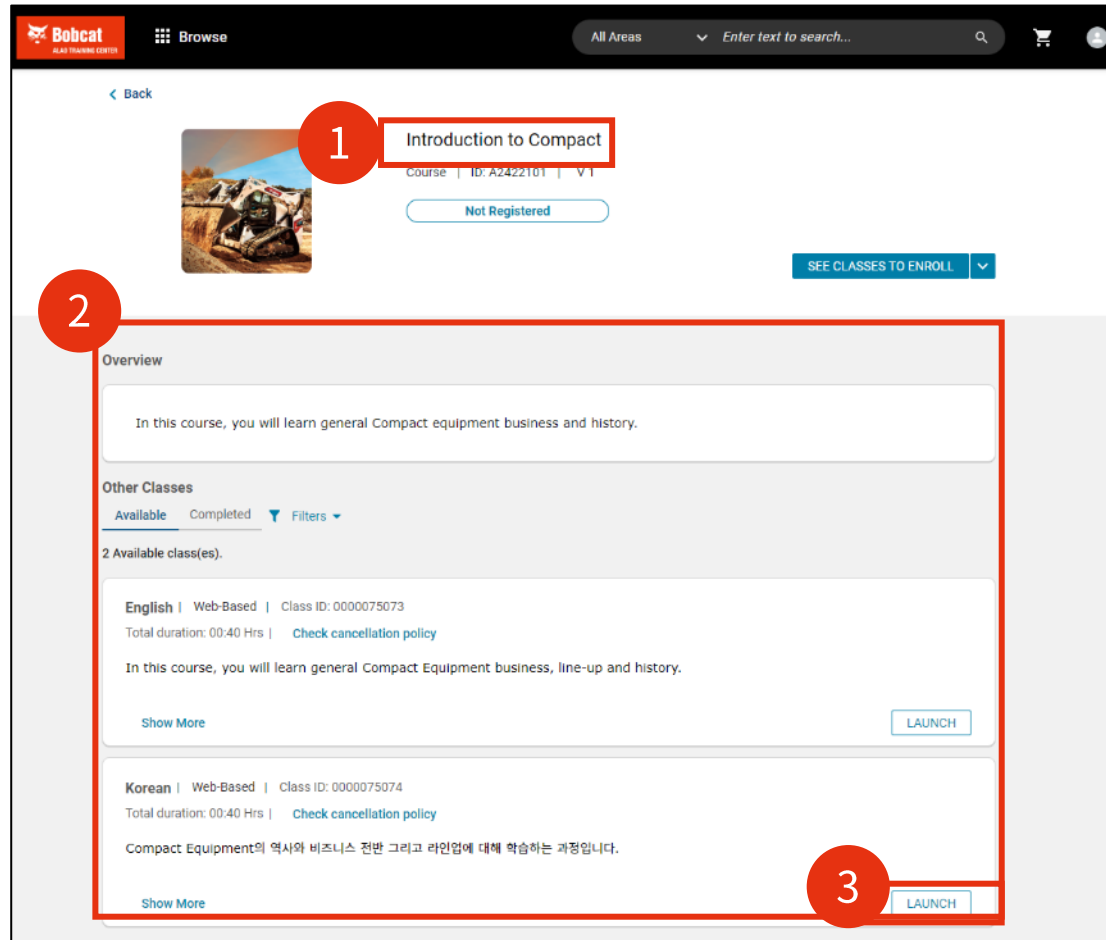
Bobcat
ALAO TRAINING CENTER

Browse

All Areas

Enter text to search...

< Back

1

Introduction to Compact

Course | ID: A2422101 | V 1

Not Registered

SEE CLASSES TO ENROLL

2

Overview

In this course, you will learn general Compact equipment business and history.

Other Classes

Available Completed Filters

2 Available class(es).

English | Web-Based | Class ID: 0000075073

Total duration: 00:40 Hrs | Check cancellation policy

In this course, you will learn general Compact Equipment business, line-up and history.

Show More

LAUNCH

Korean | Web-Based | Class ID: 0000075074

Total duration: 00:40 Hrs | Check cancellation policy

Compact Equipment의 역사와 비즈니스 전반 그리고 라인업에 대해 학습하는 과정입니다.

Show More

3

LAUNCH